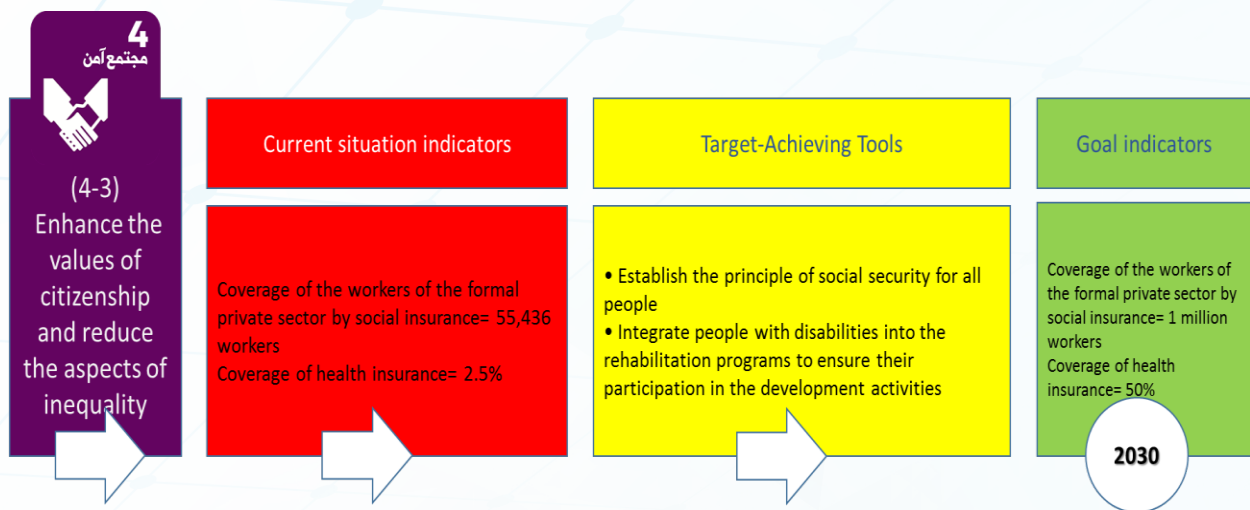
4
مجتمع آمن

(4-3) Enhance the values of citizenship and reduce the aspects of inequality

Current situation indicators

Coverage of the workers of the formal private sector by social insurance= 55,436 workers
Coverage of health insurance= 2.5%

Target-Achieving Tools

• Establish the principle of social security for all people
• Integrate people with disabilities into the rehabilitation programs to ensure their participation in the development activities

Goal indicators

Coverage of the workers of the formal private sector by social insurance= 1 million workers
Coverage of health insurance= 50%

2030